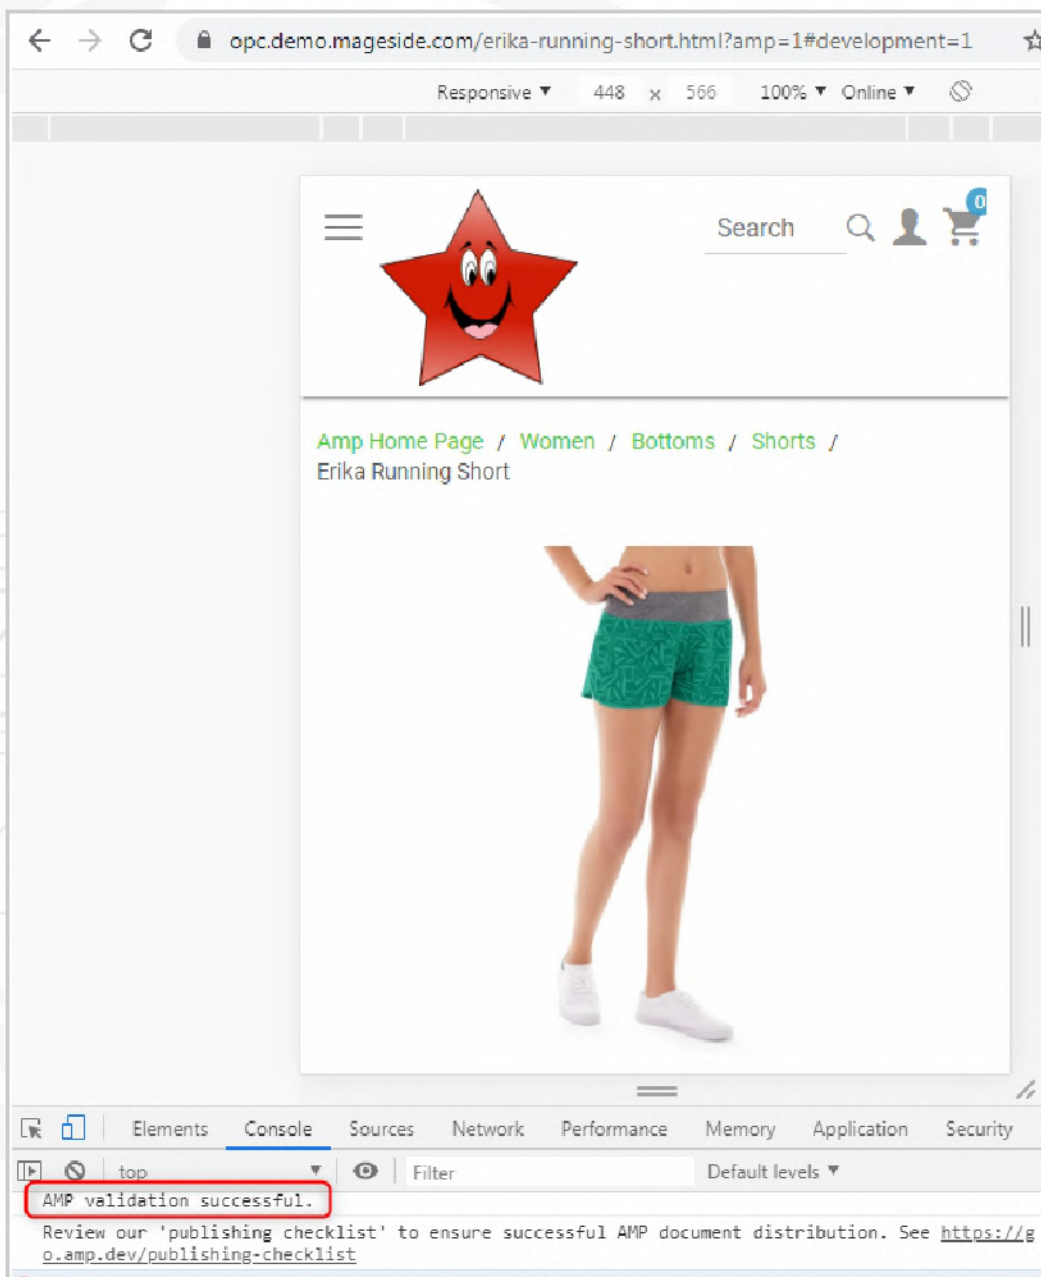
opc.demo.mageside.com/erika-running-short.html?amp=1#development=1

Responsive ▼ 448 x 566 100% ▼ Online ▼

Search

0

Amp Home Page / Women / Bottoms / Shorts / Erika Running Short

Elements Console Sources Network Performance Memory Application Security

top ▼ Filter Default levels ▼

AMP validation successful.

Review our 'publishing checklist' to ensure successful AMP document distribution. See https://go.amp.dev/publishing-checklist